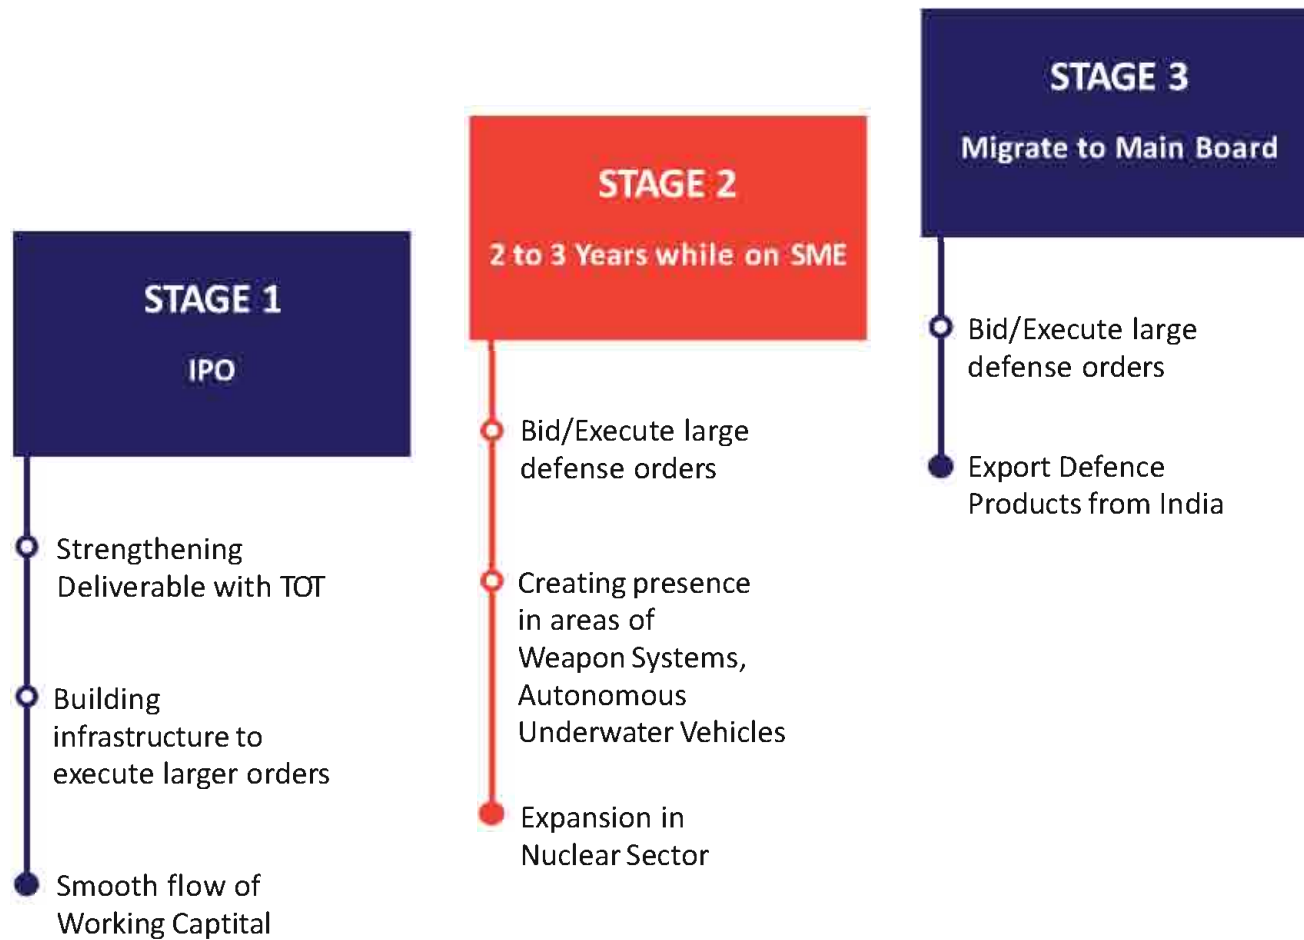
STAGE 1

IPO

Strengthening Deliverable with TOT

Building infrastructure to execute larger orders

Smooth flow of Working Captital

STAGE 2

2 to 3 Years while on SME

Bid/Execute large defense orders

Creating presence in areas of Weapon Systems, Autonomous Underwater Vehicles

Expansion in Nuclear Sector

STAGE 3

Migrate to Main Board

Bid/Execute large defense orders

Export Defence Products from India